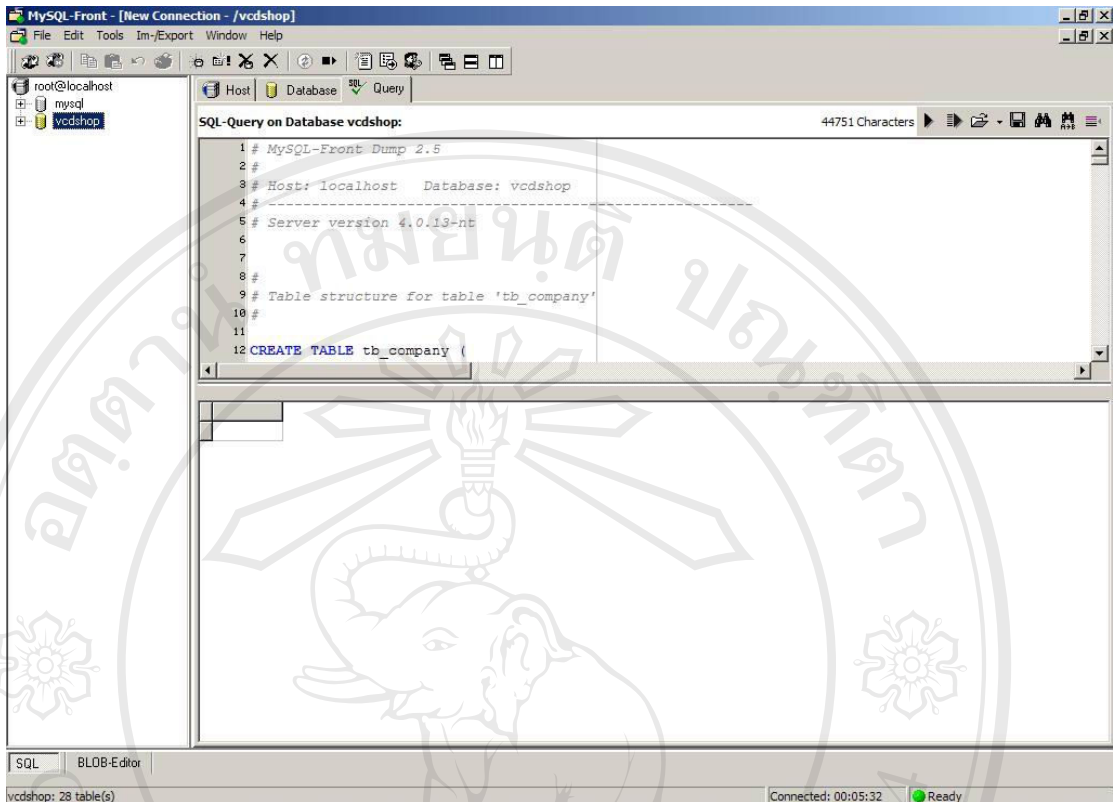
MySQL-Front - [New Connection - /vcdshop]
File Edit Tools Im-/Export Window Help

root@localhost
mysql
vcdshop

Host | Database | Query

SQL-Query on Database vcdshop:
44751 Characters

1 # MySQL-Front Dump 2.5
2 #
3 # Host: localhost Database: vcdshop
4 # --------------------------------------------------------
5 # Server version 4.0.13-nt
6
7
8 #
9 # Table structure for table 'tb_company'
10 #
11
12 CREATE TABLE tb_company (

SQL | BLOB-Editor

vcdshop: 28 table(s)
Connected: 00:05:32
Ready